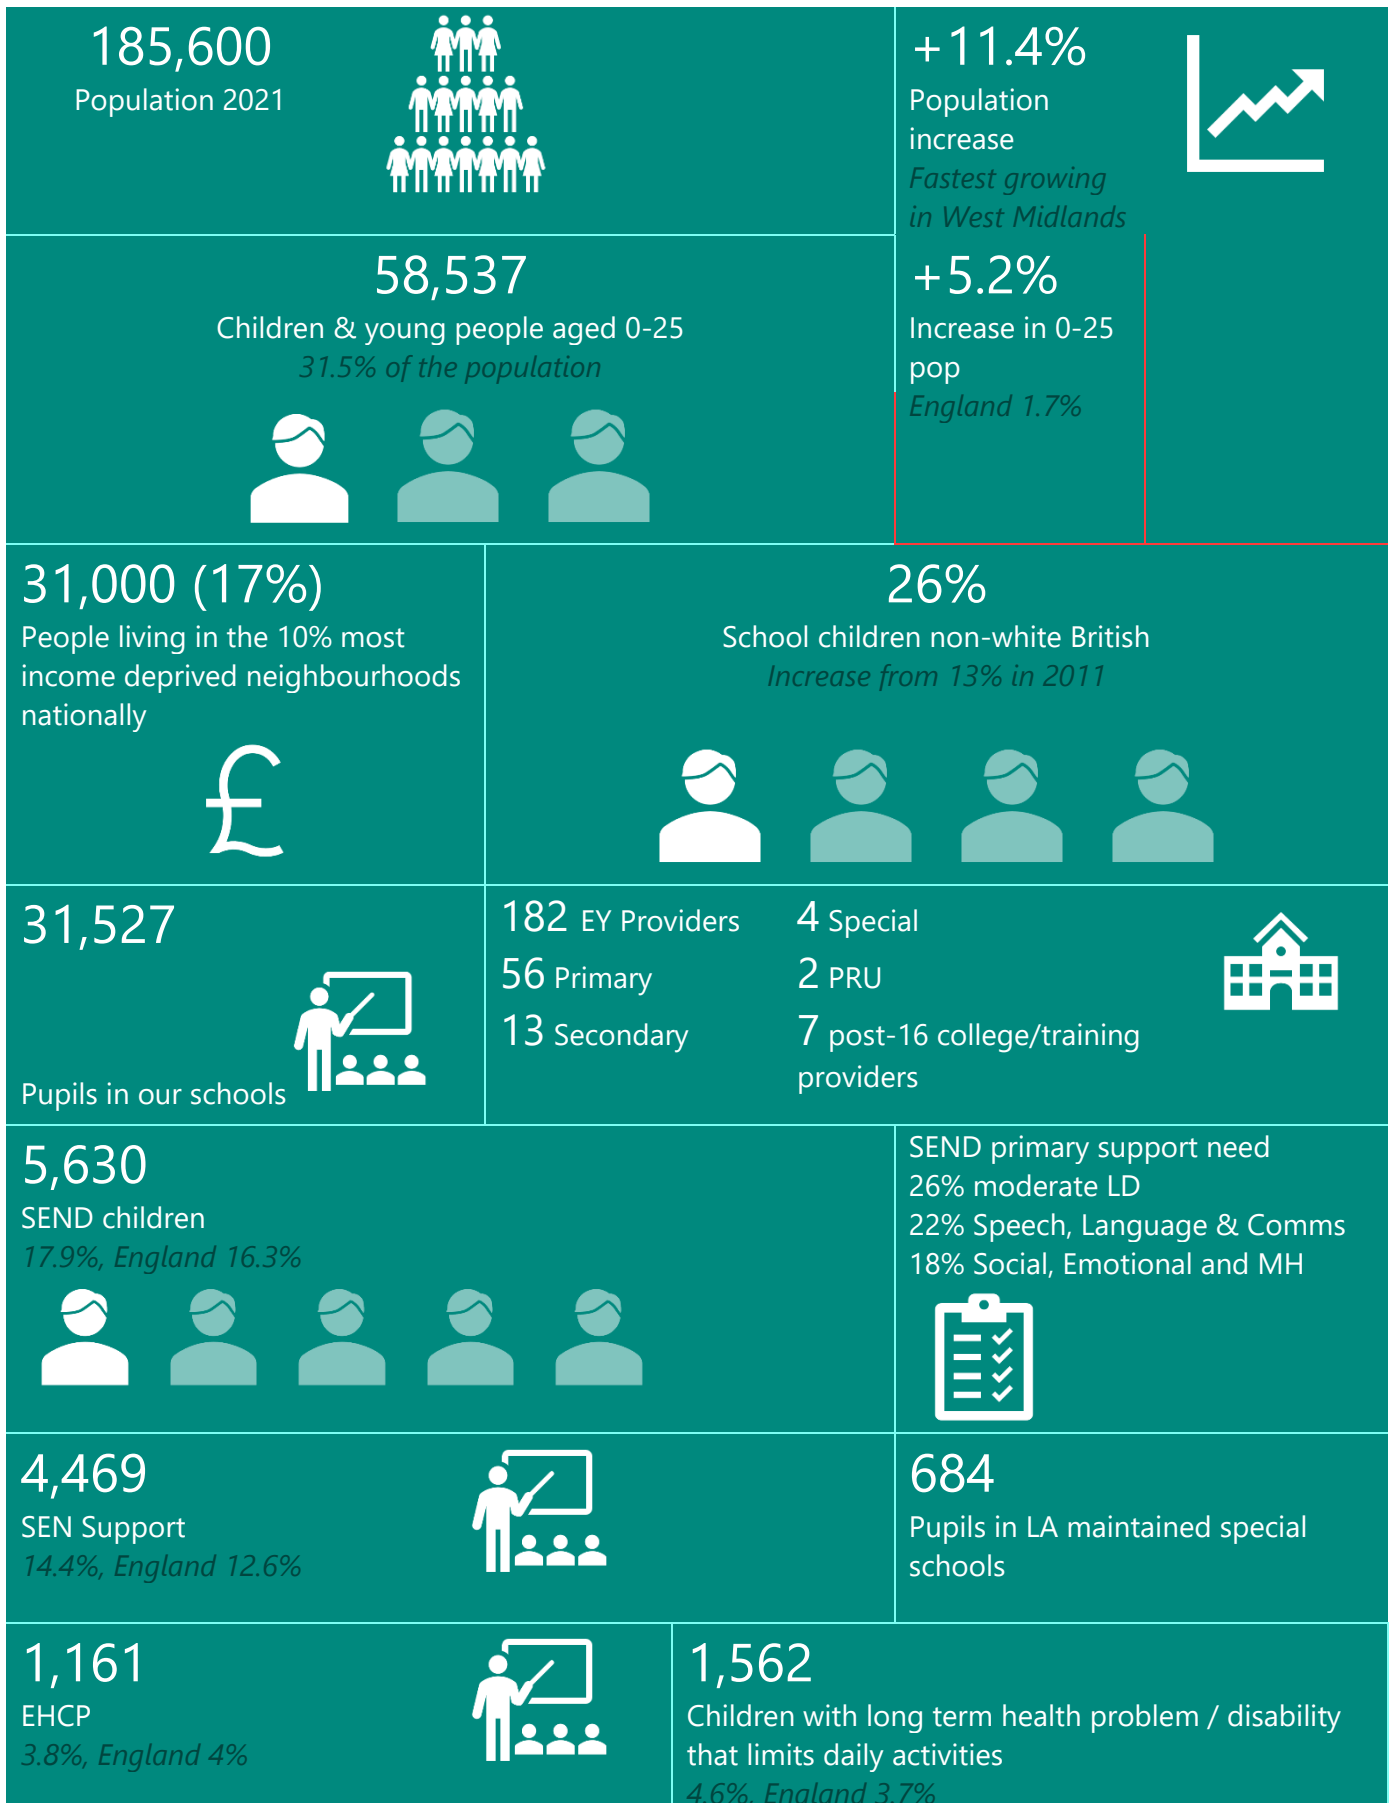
185,600
Population 2021

+11.4%
Population increase
Fastest growing in West Midlands

58,537
Children & young people aged 0-25
31.5% of the population

+5.2%
Increase in 0-25 pop
England 1.7%

31,000 (17%)
People living in the 10% most income deprived neighbourhoods nationally

£

26%
School children non-white British
Increase from 13% in 2011

31,527
Pupils in our schools

182 EY Providers
56 Primary
13 Secondary

4 Special
2 PRU
7 post-16 college/training providers

5,630
SEND children
17.9%, England 16.3%

SEND primary support need
26% moderate LD
22% Speech, Language & Comms
18% Social, Emotional and MH

4,469
SEN Support
14.4%, England 12.6%

684
Pupils in LA maintained special schools

1,161
EHCP
3.8%, England 4%

1,562
Children with long term health problem / disability that limits daily activities
4.6%, England 3.7%